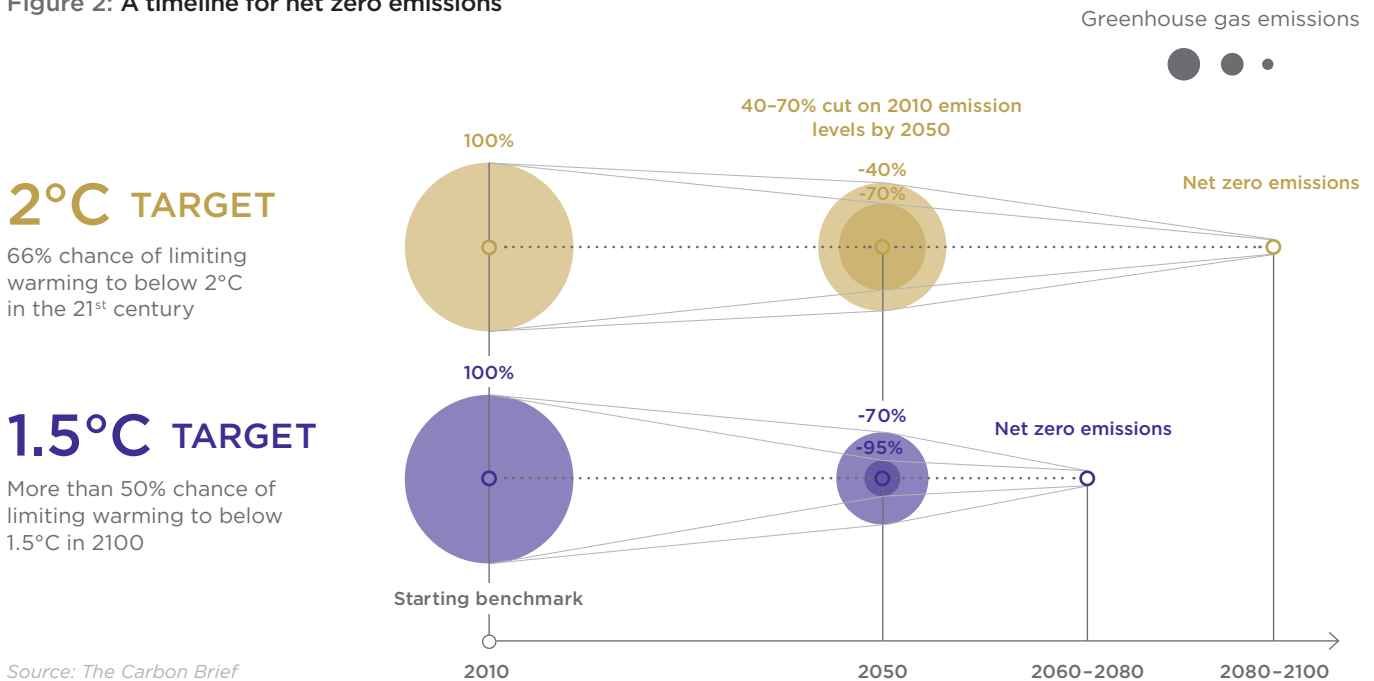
Figure 2: A timeline for net zero emissions

Greenhouse gas emissions

2°C TARGET

66% chance of limiting warming to below 2°C in the 21st century

100%

40–70% cut on 2010 emission levels by 2050

-40%

-70%

Net zero emissions

1.5°C TARGET

More than 50% chance of limiting warming to below 1.5°C in 2100

100%

-70%

-95%

Net zero emissions

Starting benchmark

Source: The Carbon Brief

2010

2050

2060–2080

2080–2100